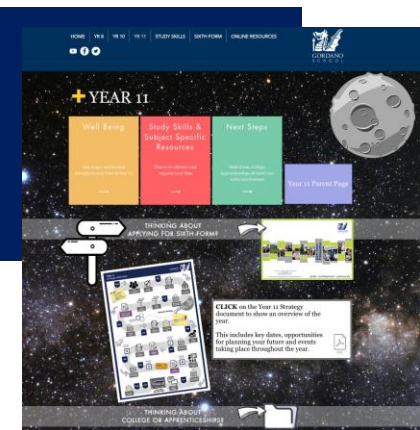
HOME YR 9 YR 10 YR 11 STUDY SKILLS SIXTH FORM ONLINE RESOURCES

GORDANO SCHOOL

YEAR 11

Well Being

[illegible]

Study Skills & Subject Specific Resources

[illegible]

Next Steps

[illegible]

Year 11 Parent Page

THINKING ABOUT APPLYING FOR SIXTH FORM?

CLICK on the Year 11 Strategy document to show an overview of the year.

This includes key dates, opportunities for planning your future and events taking place throughout the year.

THINKING ABOUT COLLEGE OR APPRENTICESHIPS?